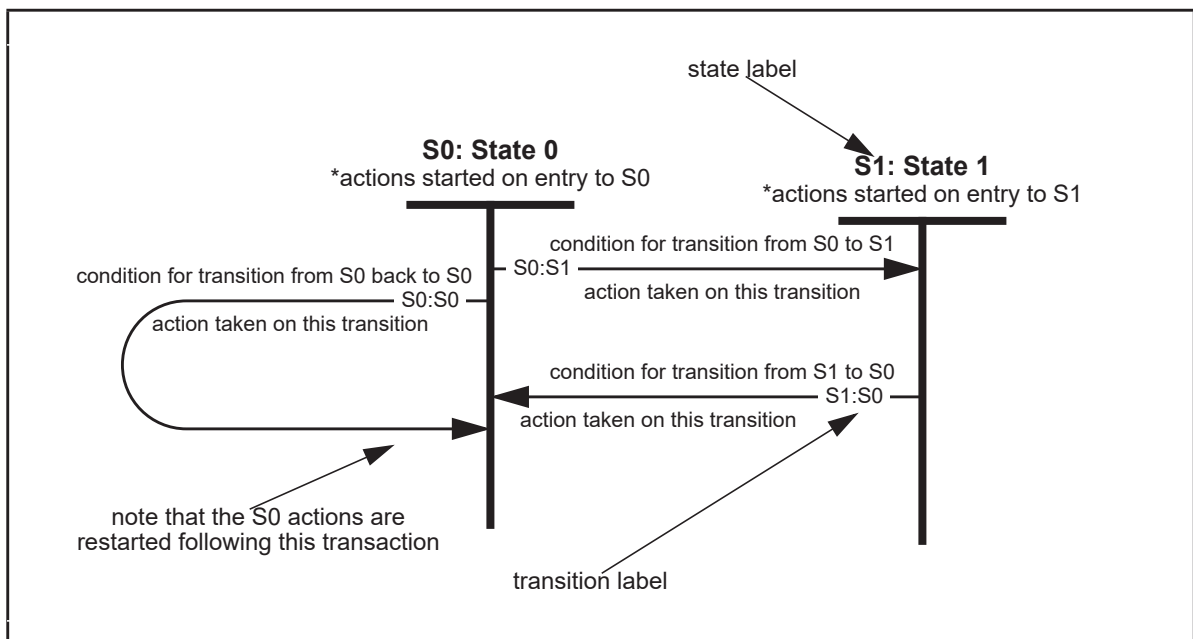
state label

S0: State 0
*actions started on entry to S0

S1: State 1
*actions started on entry to S1

condition for transition from S0 to S1
S0:S1
action taken on this transition

condition for transition from S0 back to S0
S0:S0
action taken on this transition

condition for transition from S1 to S0
S1:S0
action taken on this transition

note that the S0 actions are restarted following this transaction

transition label